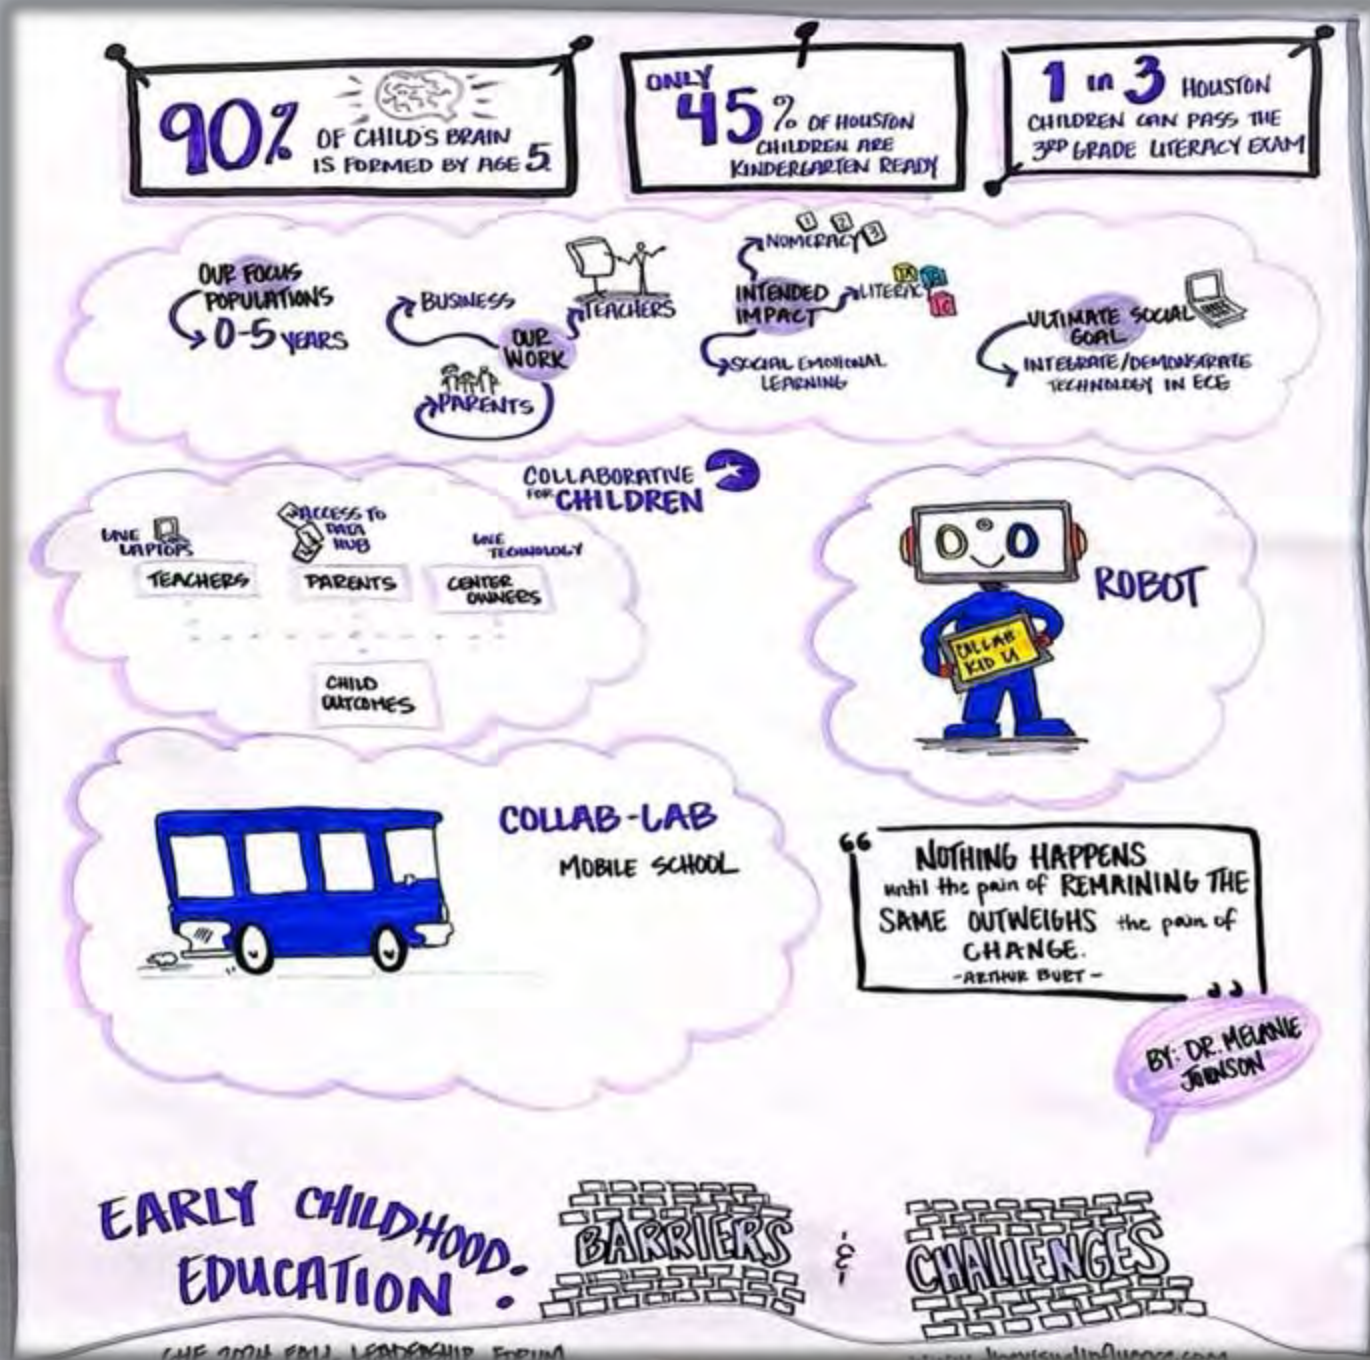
90% OF CHILD'S BRAIN IS FORMED BY AGE 5

ONLY 45% OF HOUSTON CHILDREN ARE KINDERGARTEN READY

1 in 3 HOUSTON CHILDREN CAN PASS THE 3RD GRADE LITERACY EXAM

OUR FOCUS POPULATIONS 0-5 YEARS

BUSINESS

TEACHERS

OUR WORK

PARENTS

NUMERACY

INTENDED IMPACT

LITERACY

SOCIAL EMOTIONAL LEARNING

ULTIMATE SOCIAL GOAL

INTEGRATE/DEMONSTRATE TECHNOLOGY IN ECE

COLLABORATIVE FOR CHILDREN

LIVE LAPTOPS

ACCESS TO DATA HUB

LIVE TECHNOLOGY

TEACHERS

PARENTS

CENTER OWNERS

CHILD OUTCOMES

ROBOT

COLLAB KID U

COLLAB-LAB

MOBILE SCHOOL

"NOTHING HAPPENS until the pain of REMAINING THE SAME OUTWEIGHS the pain of CHANGE.
-ARTHUR BURT-"

BY: DR. MELANIE JOHNSON

EARLY CHILDHOOD EDUCATION: BARRIERS & CHALLENGES

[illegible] LEADERSHIP FORUM

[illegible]